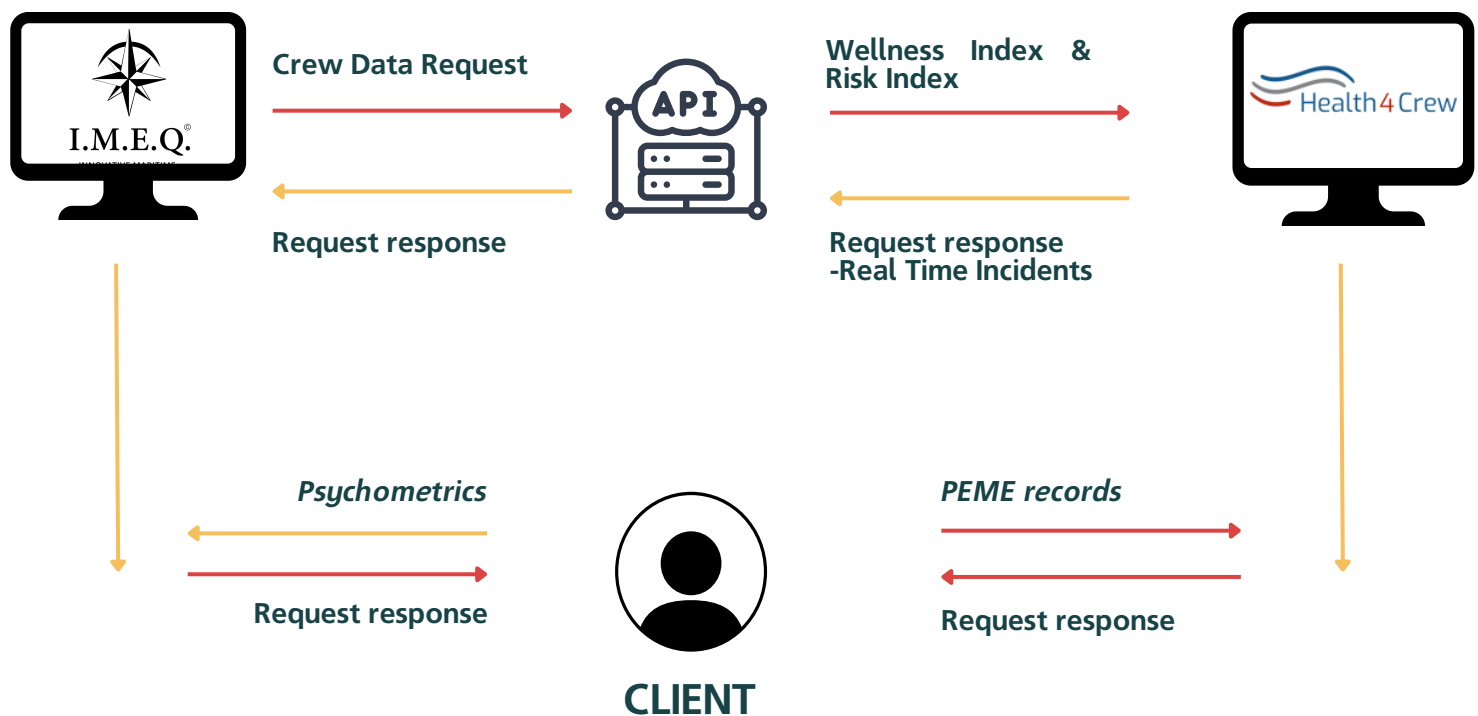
I.M.E.Q.®

INNOVATIVE MARITIME

Crew Data Request

Request response

API

Wellness Index & Risk Index

Request response
-Real Time Incidents

Health4Crew

Psychometrics

Request response

PEME records

Request response

CLIENT